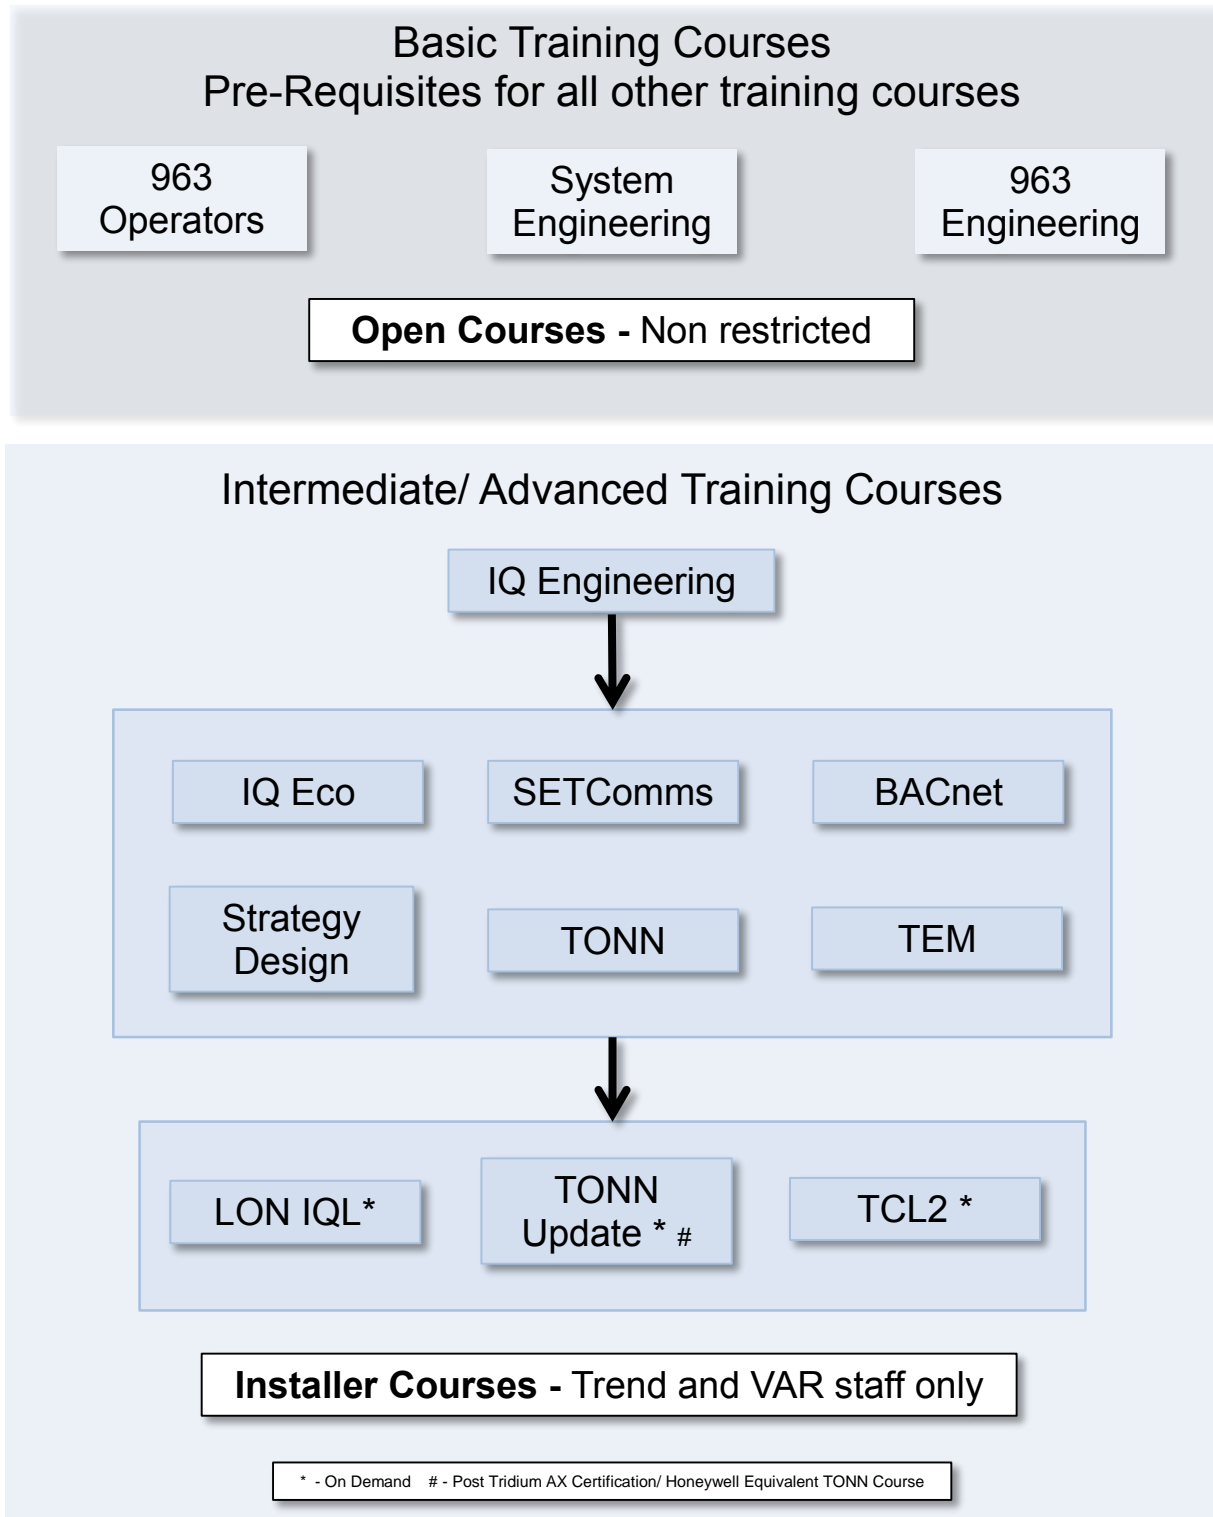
Basic Training Courses
Pre-Requisites for all other training courses

963 Operators

System Engineering

963 Engineering

**Open Courses -** Non restricted

Intermediate/ Advanced Training Courses

IQ Engineering

IQ Eco

SETComms

BACnet

Strategy Design

TONN

TEM

LON IQL*

TONN Update * #

TCL2 *

**Installer Courses -** Trend and VAR staff only

* - On Demand # - Post Tridium AX Certification/ Honeywell Equivalent TONN Course